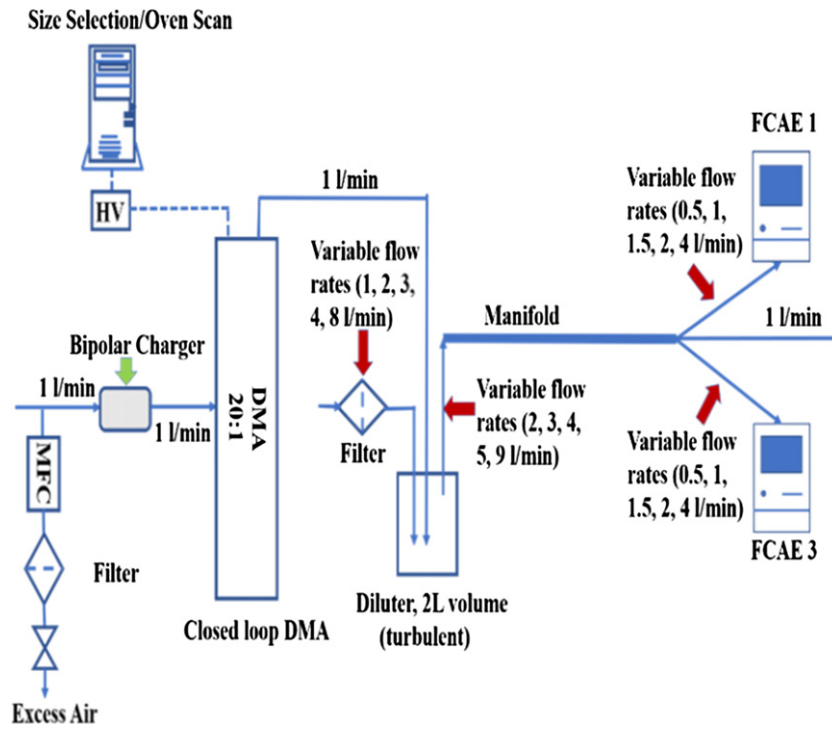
Size Selection/Oven Scan

HV

1 l/min

FCAE 1

Variable flow rates (0.5, 1, 1.5, 2, 4 l/min)

Variable flow rates (1, 2, 3, 4, 8 l/min)

Manifold

1 l/min

Bipolar Charger

1 l/min

DMA 20:1

1 l/min

Variable flow rates (2, 3, 4, 5, 9 l/min)

Filter

MFC

Variable flow rates (0.5, 1, 1.5, 2, 4 l/min)

Filter

FCAE 3

Closed loop DMA

Diluter, 2L volume (turbulent)

Excess Air